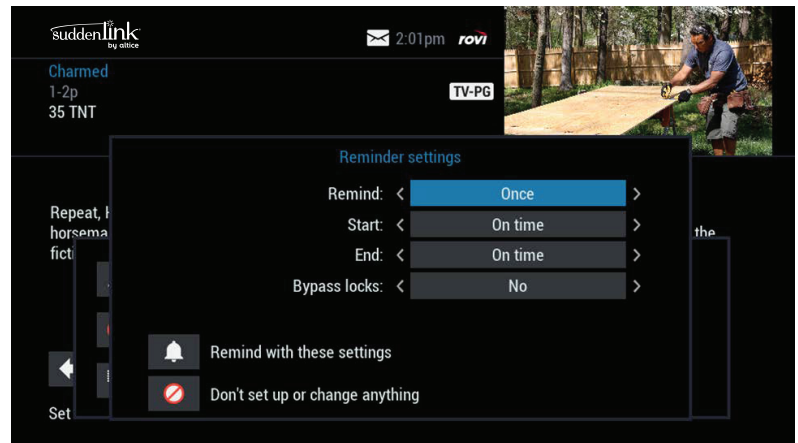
suddenlink by altice

2:01pm rovi

Charmed
1-2p
35 TNT

TV-PG

Repeat, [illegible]
horsema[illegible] the
ficti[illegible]

Set

Reminder settings

Remind: < Once >
Start: < On time >
End: < On time >
Bypass locks: < No >

Remind with these settings

Don't set up or change anything